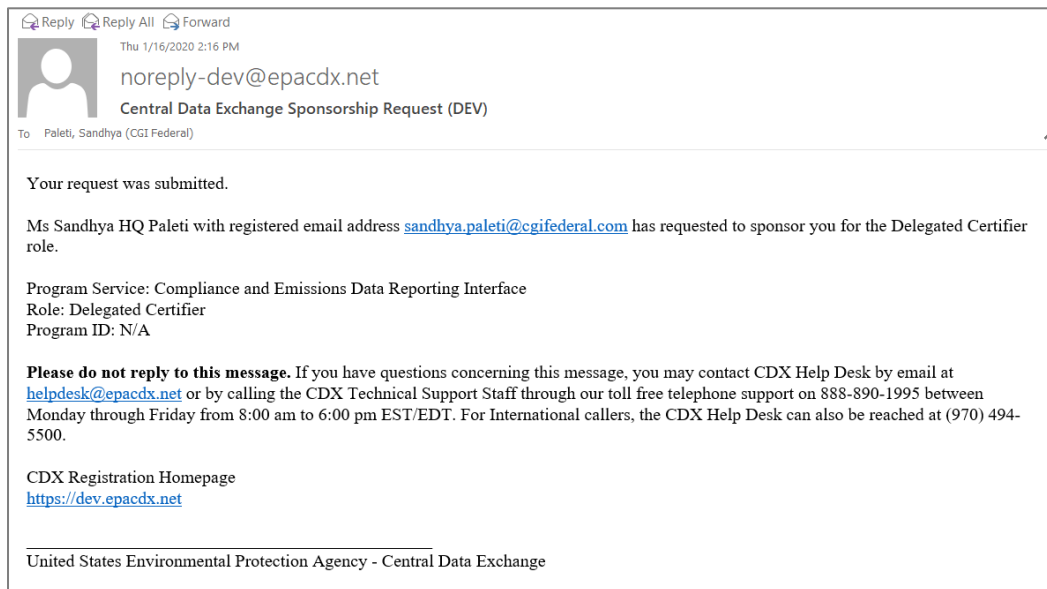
Reply Reply All Forward

Thu 1/16/2020 2:16 PM

noreply-dev@epacdx.net

Central Data Exchange Sponsorship Request (DEV)

To Paleti, Sandhya (CGI Federal)

Your request was submitted.

Ms Sandhya HQ Paleti with registered email address sandhya.paleti@cgifederal.com has requested to sponsor you for the Delegated Certifier role.

Program Service: Compliance and Emissions Data Reporting Interface
Role: Delegated Certifier
Program ID: N/A

**Please do not reply to this message.** If you have questions concerning this message, you may contact CDX Help Desk by email at helpdesk@epacdx.net or by calling the CDX Technical Support Staff through our toll free telephone support on 888-890-1995 between Monday through Friday from 8:00 am to 6:00 pm EST/EDT. For International callers, the CDX Help Desk can also be reached at (970) 494-5500.

CDX Registration Homepage
https://dev.epacdx.net

United States Environmental Protection Agency - Central Data Exchange